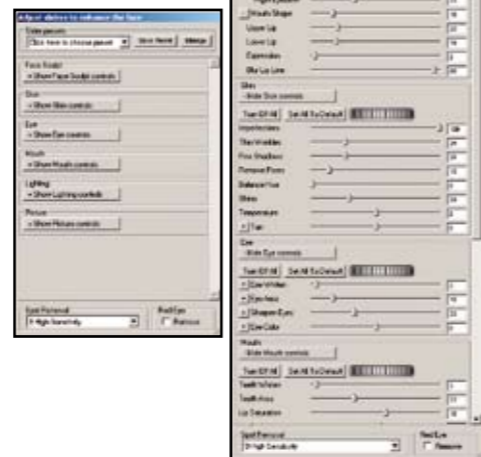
Adjust sliders to enhance the face

Slider presets
Click here to choose preset
Save Preset
Manage

Face Sculpt
» Show Face Sculpt controls

Skin
» Show Skin controls

Eye
» Show Eye controls

Mouth
» Show Mouth controls

Lighting
» Show Lighting controls

Picture
» Show Picture controls

Spot Removal
9 High Sensitivity

Red Eye
Remove

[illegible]
Mouth Shape
Upper Lip
Lower Lip
Expression
Blur Lip Line

Skin
« Hide Skin controls
Turn Off All
Set All To Default
Imperfections
Skin Wrinkles
Fine Shadows
Remove Pores
Balance Hue
Shine
Temperature
Tan

Eye
« Hide Eye controls
Turn Off All
Set All To Default
Eye Whiten
Eye Area
Sharpen Eyes
Eye Color

Mouth
« Hide Mouth controls
Turn Off All
Set All To Default
Teeth Whiten
Teeth Area
Lip Saturation

Spot Removal
9 High Sensitivity

Red Eye
Remove